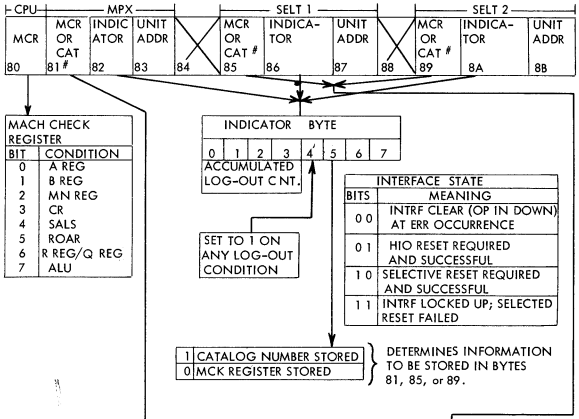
| CPU | MPX | | | | SELT 1 | | | | SELT 2 | | |
|---|---|---|---|---|---|---|---|---|---|---|---|
| MCR | MCR OR CAT # | INDIC ATOR | UNIT ADDR | | MCR OR CAT # | INDICA- TOR | UNIT ADDR | | MCR OR CAT # | INDICA- TOR | UNIT ADDR |
| 80 | 81 | 82 | 83 | 84 | 85 | 86 | 87 | 88 | 89 | 8A | 8B |

MACH CHECK REGISTER

| BIT | CONDITION |
|---|---|
| 0 | A REG |
| 1 | B REG |
| 2 | MN REG |
| 3 | CR |
| 4 | SALS |
| 5 | ROAR |
| 6 | R REG/Q REG |
| 7 | ALU |

INDICATOR BYTE

0 1 2 3 4 5 6 7

ACCUMULATED LOG-OUT CNT.

SET TO 1 ON ANY LOG-OUT CONDITION

INTERFACE STATE

| BITS | MEANING |
|---|---|
| 0 0 | INTRF CLEAR (OP IN DOWN) AT ERR OCCURRENCE |
| 0 1 | HIO RESET REQUIRED AND SUCCESSFUL |
| 1 0 | SELECTIVE RESET REQUIRED AND SUCCESSFUL |
| 1 1 | INTRF LOCKED UP; SELECTED RESET FAILED |

| 1 | CATALOG NUMBER STORED |
|---|---|
| 0 | MCK REGISTER STORED |

DETERMINES INFORMATION TO BE STORED IN BYTES 81, 85, or 89.